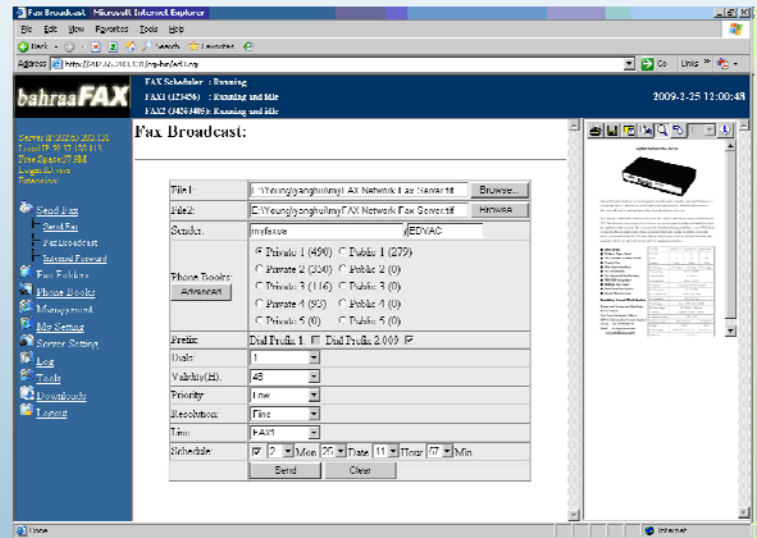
Fax Broadcast - Microsoft Internet Explorer

File Edit View Favorites Tools Help

Back Search Favorites

Address http://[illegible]/cgi-bin/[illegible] Go Links

bahraaFAX

FAX Scheduler : Running
FAX1 (123456) : Running and Idle
FAX2 (34263405): Running and Idle

2009-2-25 12:00:48

Server IP:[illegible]
Local IP:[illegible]
Free Space:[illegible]
Login ID:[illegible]
Extension:

Send Fax
Send Fax
Fax Broadcast
Internal Forward
Fax Folders
Phone Books
Management
My Setting
Server Setting
Log
Tools
Downloads
Logout

Fax Broadcast:

| | |
|---|---|
| File1: | E:\Young\yanghui\myFAX Network Fax Server.tif Browse... |
| File2: | E:\Young\yanghui\myFAX Network Fax Server.tif Browse... |
| Sender: | myfaxue EDVAC |
| Phone Books: Advanced | Private 1 (490) Public 1 (279) Private 2 (350) Public 2 (0) Private 3 (116) Public 3 (0) Private 4 (93) Public 4 (0) Private 5 (0) Public 5 (0) |
| Prefix: | Dial Prefix 1: Dial Prefix 2:009 |
| Dials: | 1 |
| Validity(H): | 48 |
| Priority: | Low |
| Resolution: | Fine |
| Line: | FAX1 |
| Schedule: | 2 Mon 25 Date 11 Hour 07 Min |
| | Send Clear |

Done Internet